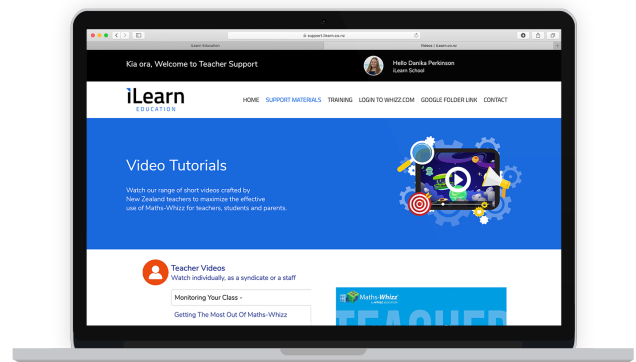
support.ilearn.co.nz

iLearn Education

Wakas | iLearn.co.nz

Kia ora, Welcome to Teacher Support

Hello Danika Perkinson
iLearn School

iLearn
EDUCATION

HOME SUPPORT MATERIALS TRAINING LOGIN TO WHIZZ.COM GOOGLE FOLDER LINK CONTACT

Video Tutorials

Watch our range of short videos crafted by New Zealand teachers to maximize the effective use of Maths-Whizz for teachers, students and parents.

Teacher Videos
Watch individually, as a syndicate or a staff

Monitoring Your Class -

Getting The Most Out Of Maths-Whizz

Maths-Whizz

TEACHER